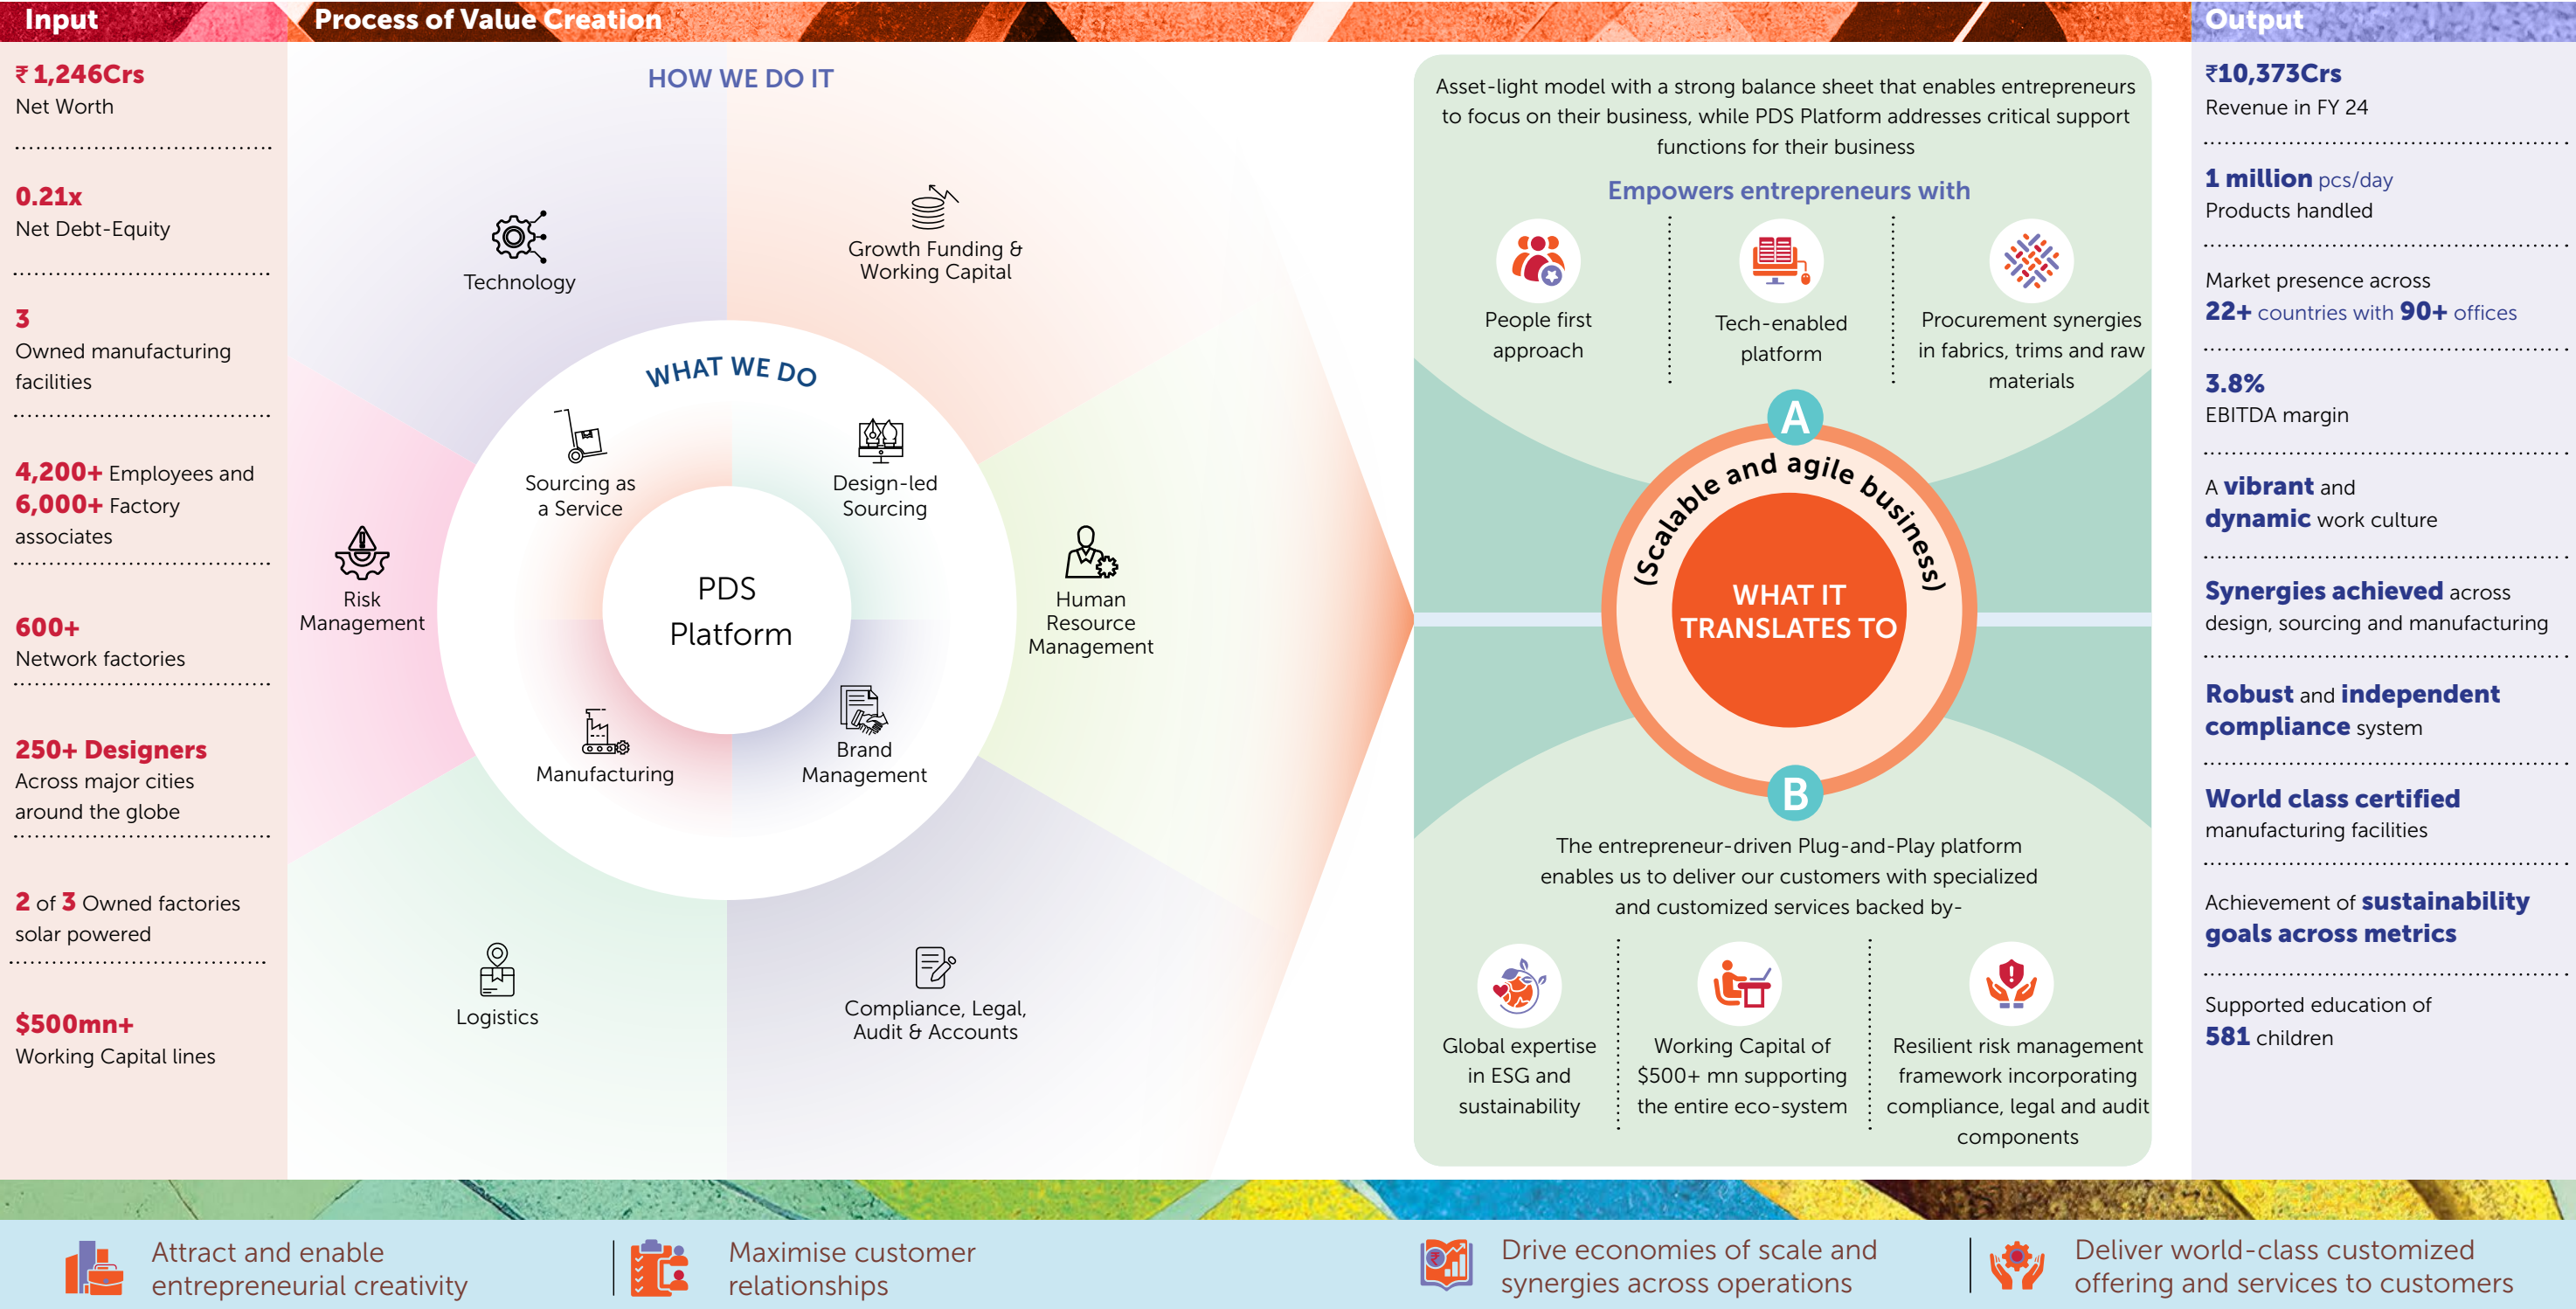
Input

Process of Value Creation

Output

₹ 1,246Crs
Net Worth

0.21x
Net Debt-Equity

3
Owned manufacturing facilities

4,200+ Employees and 6,000+ Factory associates

600+
Network factories

250+ Designers
Across major cities around the globe

2 of 3 Owned factories solar powered

$500mn+
Working Capital lines

HOW WE DO IT

Technology

Growth Funding & Working Capital

Risk Management

Human Resource Management

Logistics

Compliance, Legal, Audit & Accounts

WHAT WE DO

Sourcing as a Service

Design-led Sourcing

PDS Platform

Manufacturing

Brand Management

Asset-light model with a strong balance sheet that enables entrepreneurs to focus on their business, while PDS Platform addresses critical support functions for their business

Empowers entrepreneurs with

People first approach

Tech-enabled platform

Procurement synergies in fabrics, trims and raw materials

A

(Scalable and agile business)

WHAT IT TRANSLATES TO

B

The entrepreneur-driven Plug-and-Play platform enables us to deliver our customers with specialized and customized services backed by-

Global expertise in ESG and sustainability

Working Capital of $500+ mn supporting the entire eco-system

Resilient risk management framework incorporating compliance, legal and audit components

₹10,373Crs
Revenue in FY 24

1 million pcs/day
Products handled

Market presence across 22+ countries with 90+ offices

3.8%
EBITDA margin

A vibrant and dynamic work culture

Synergies achieved across design, sourcing and manufacturing

Robust and independent compliance system

World class certified manufacturing facilities

Achievement of sustainability goals across metrics

Supported education of 581 children

Attract and enable entrepreneurial creativity

Maximise customer relationships

Drive economies of scale and synergies across operations

Deliver world-class customized offering and services to customers